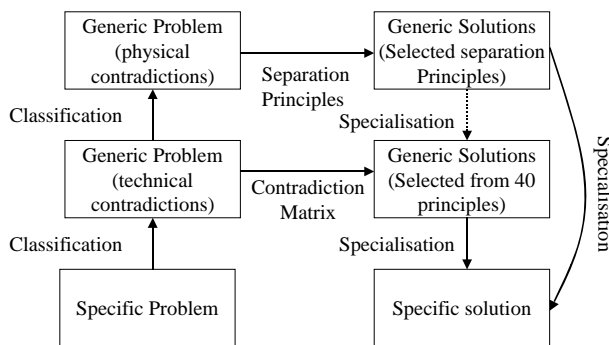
Generic Problem (physical contradictions)

Separation Principles

Generic Solutions (Selected separation Principles)

Classification

Specialisation

Specialisation

Generic Problem (technical contradictions)

Contradiction Matrix

Generic Solutions (Selected from 40 principles)

Classification

Specialisation

Specific Problem

Specific solution